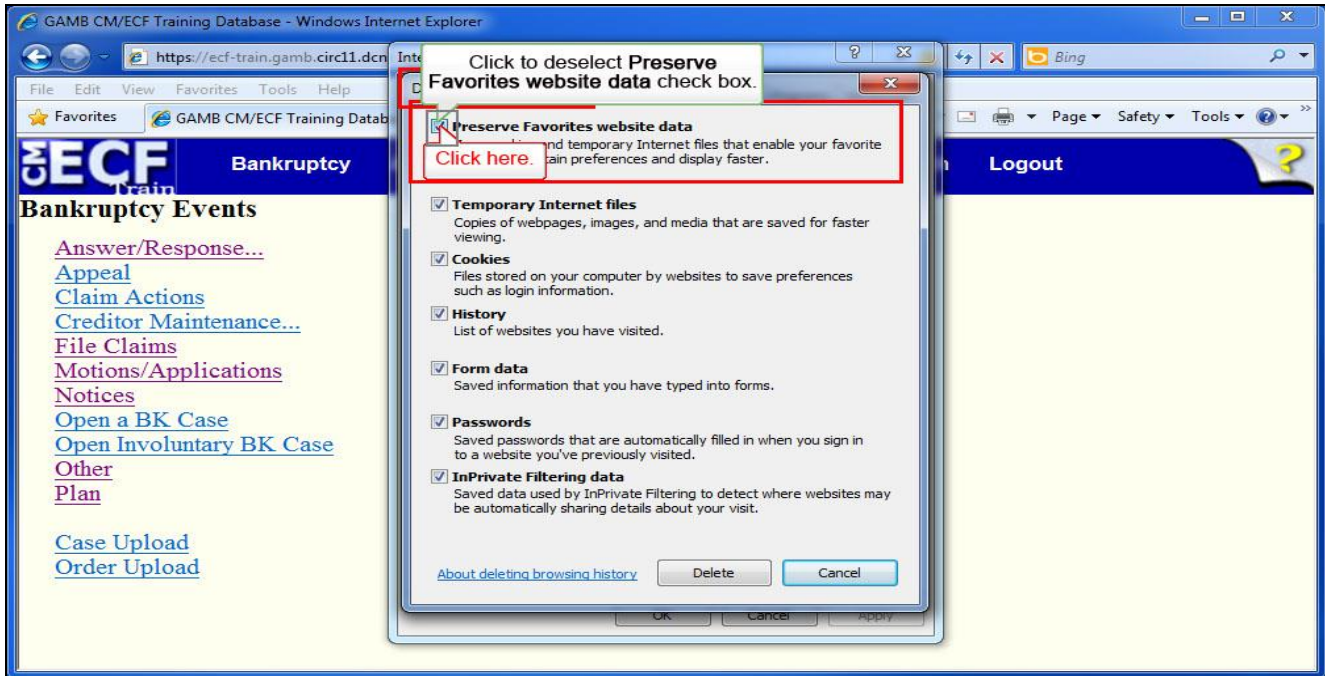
GAMB CM/ECF Training Database - Windows Internet Explorer

https://ecf-train.gamb.circ11.dcn Inte

Bing

File Edit View Favorites Tools Help

Favorites GAMB CM/ECF Training Datab

Page ▾ Safety ▾ Tools ▾

CM ECF Train

Bankruptcy

Logout

Bankruptcy Events

Answer/Response...
Appeal
Claim Actions
Creditor Maintenance...
File Claims
Motions/Applications
Notices
Open a BK Case
Open Involuntary BK Case
Other
Plan

Case Upload
Order Upload

Click to deselect **Preserve Favorites website data** check box.

D

Preserve Favorites website data
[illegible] and temporary Internet files that enable your favorite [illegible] tain preferences and display faster.

Click here.

Temporary Internet files
Copies of webpages, images, and media that are saved for faster viewing.

Cookies
Files stored on your computer by websites to save preferences such as login information.

History
List of websites you have visited.

Form data
Saved information that you have typed into forms.

Passwords
Saved passwords that are automatically filled in when you sign in to a website you've previously visited.

InPrivate Filtering data
Saved data used by InPrivate Filtering to detect where websites may be automatically sharing details about your visit.

About deleting browsing history

Delete

Cancel

OK Cancel Apply